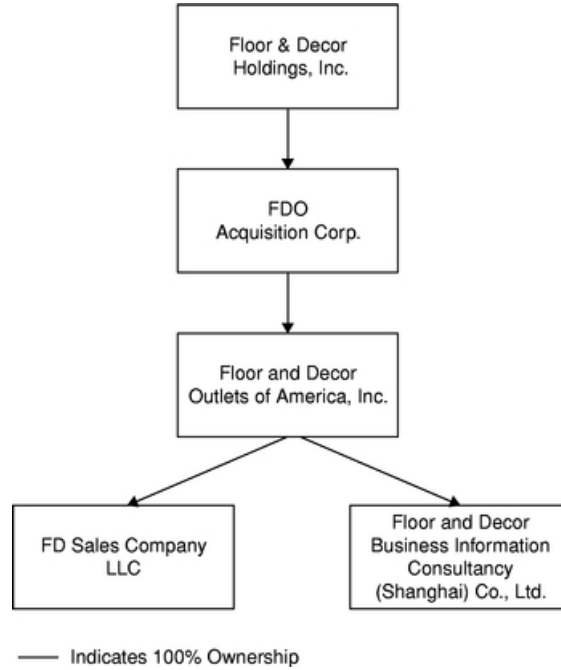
Floor & Decor Holdings, Inc.

FDO Acquisition Corp.

Floor and Decor Outlets of America, Inc.

FD Sales Company LLC

Floor and Decor Business Information Consultancy (Shanghai) Co., Ltd.

— Indicates 100% Ownership